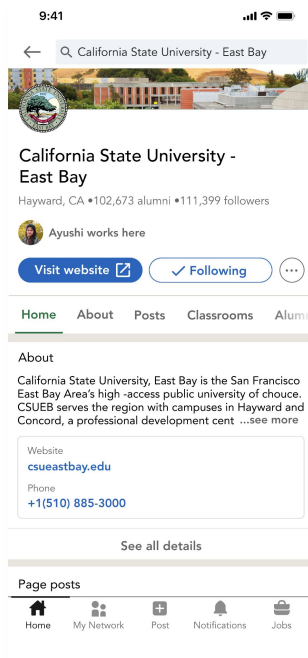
9:41

California State University - East Bay

California State University - East Bay

Hayward, CA •102,673 alumni •111,399 followers

Ayushi works here

Visit website

Following

Home About Posts Classrooms Alum

About

California State University, East Bay is the San Francisco East Bay Area's high -access public university of chouce. CSUEB serves the region with campuses in Hayward and Concord, a professional development cent ...see more

Website
csueastbay.edu

Phone
+1(510) 885-3000

See all details

Page posts

Home My Network Post Notifications Jobs